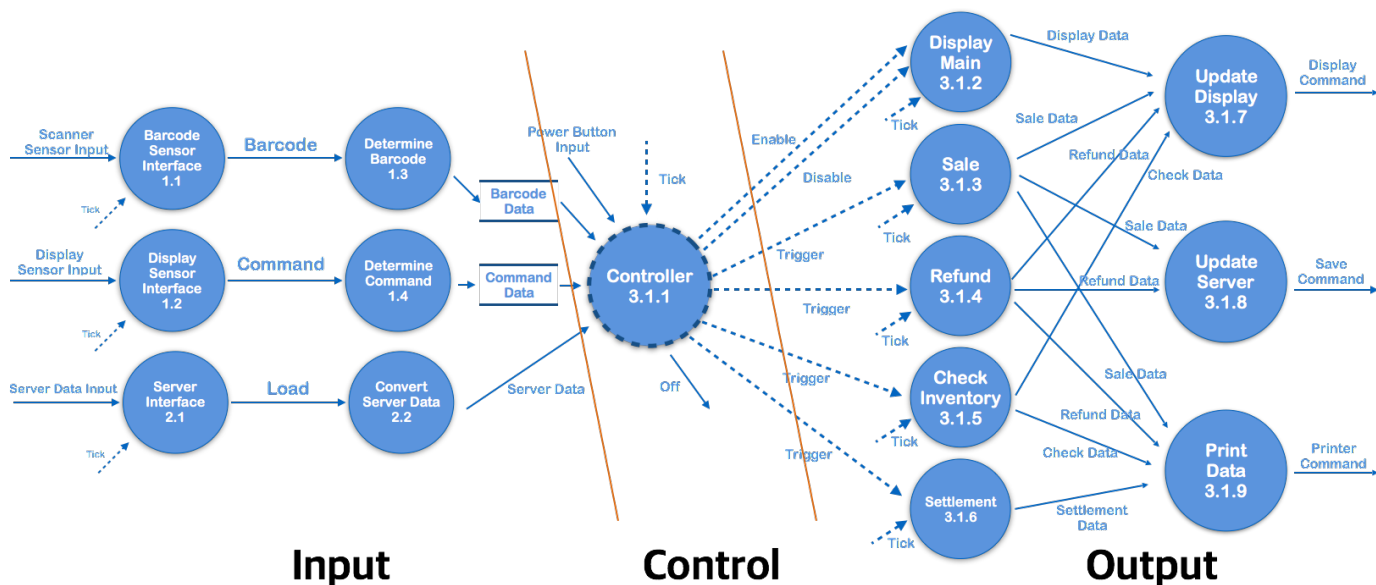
Scanner Sensor Input

Barcode Sensor Interface 1.1

Tick

Barcode

Determine Barcode 1.3

Barcode Data

Display Sensor Input

Display Sensor Interface 1.2

Tick

Command

Determine Command 1.4

Command Data

Server Data Input

Server Interface 2.1

Tick

Load

Convert Server Data 2.2

Server Data

Power Button Input

Tick

Controller 3.1.1

Off

Enable

Disable

Trigger

Trigger

Trigger

Trigger

Display Main 3.1.2

Tick

Sale 3.1.3

Tick

Refund 3.1.4

Tick

Check Inventory 3.1.5

Tick

Settlement 3.1.6

Tick

Display Data

Sale Data

Refund Data

Check Data

Sale Data

Refund Data

Sale Data

Refund Data

Check Data

Settlement Data

Update Display 3.1.7

Display Command

Update Server 3.1.8

Save Command

Print Data 3.1.9

Printer Command

Input

Control

Output